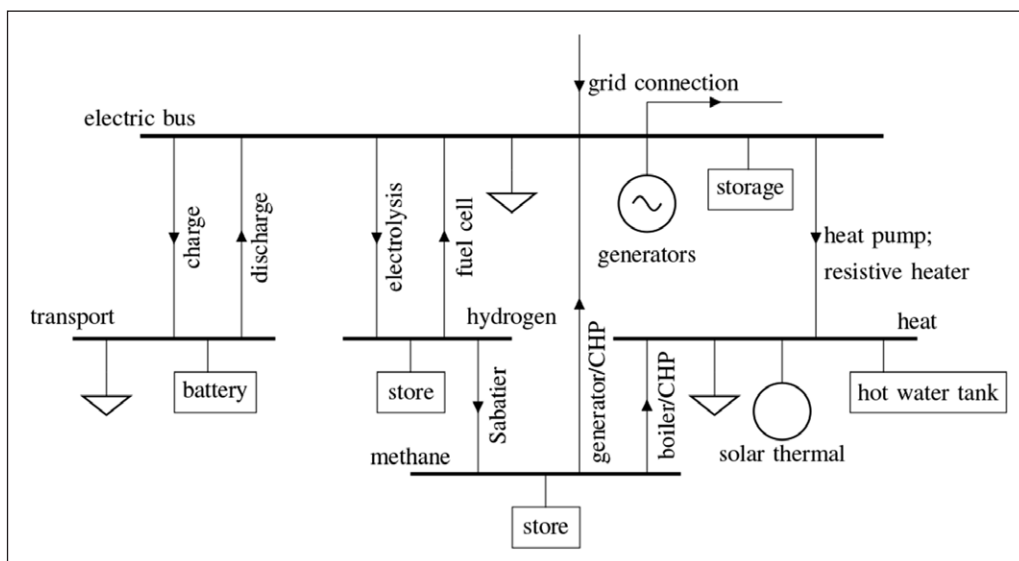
grid connection
electric bus
charge
discharge
electrolysis
fuel cell
storage
generators
heat pump; resistive heater
transport
hydrogen
heat
battery
store
Sabatier
generator/CHP
boiler/CHP
solar thermal
hot water tank
methane
store